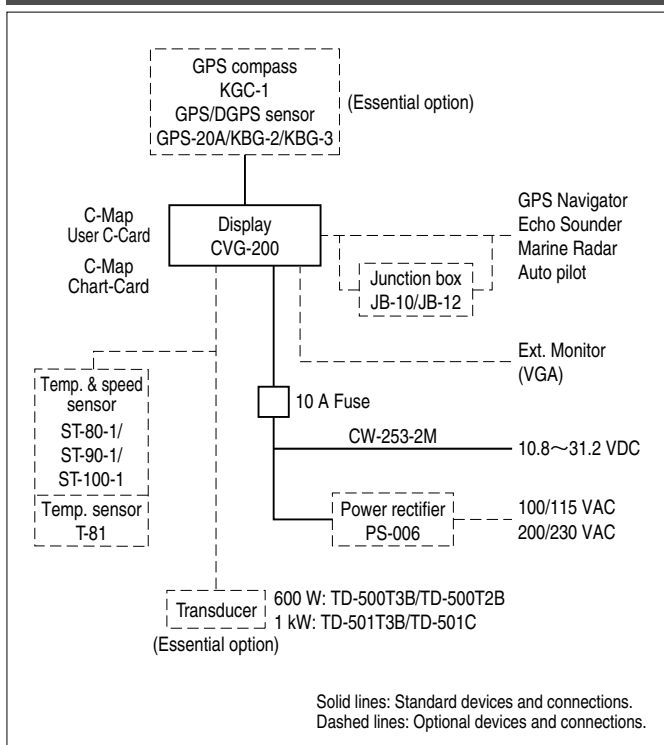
GPS compass
KGC-1
GPS/DGPS sensor
GPS-20A/KBG-2/KBG-3

(Essential option)

C-Map
User C-Card

C-Map
Chart-Card

Display
CVG-200

GPS Navigator
Echo Sounder
Marine Radar
Auto pilot

Junction box
JB-10/JB-12

Ext. Monitor
(VGA)

Temp. & speed sensor
ST-80-1/
ST-90-1/
ST-100-1

Temp. sensor
T-81

10 A Fuse

CW-253-2M

10.8～31.2 VDC

Power rectifier
PS-006

100/115 VAC
200/230 VAC

Transducer

600 W: TD-500T3B/TD-500T2B
1 kW: TD-501T3B/TD-501C

(Essential option)

Solid lines: Standard devices and connections.
Dashed lines: Optional devices and connections.